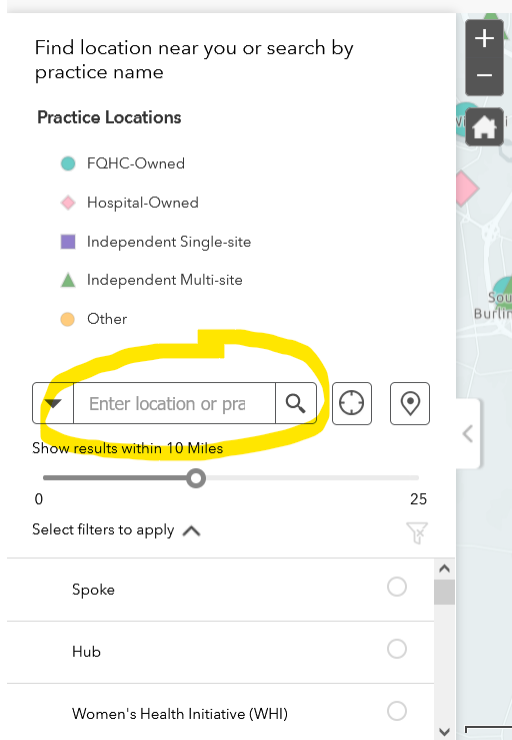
Find location near you or search by practice name

Practice Locations

FQHC-Owned

Hospital-Owned

Independent Single-site

Independent Multi-site

Other

Enter location or pra

Show results within 10 Miles

0

25

Select filters to apply

Spoke

Hub

Women's Health Initiative (WHI)

+

−

Vi

Sou
Burlin